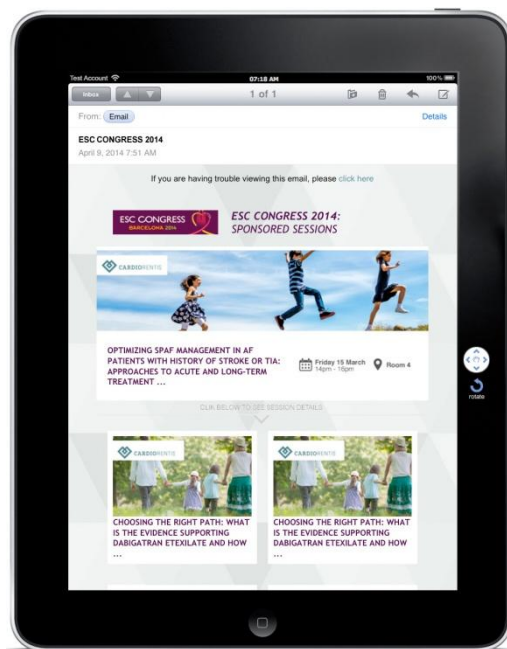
Test Account
07:18 AM
100%
Inbox
1 of 1
From: Email
Details
ESC CONGRESS 2014
April 9, 2014 7:51 AM

If you are having trouble viewing this email, please click here

ESC CONGRESS BARCELONA 2014
ESC CONGRESS 2014: SPONSORED SESSIONS

CARDIOMENTIS

OPTIMIZING SPAF MANAGEMENT IN AF PATIENTS WITH HISTORY OF STROKE OR TIA: APPROACHES TO ACUTE AND LONG-TERM TREATMENT ...

Friday 15 March 14pm - 16pm
Room 4

CLIK BELOW TO SEE SESSION DETAILS

CARDIOMENTIS

CHOOSING THE RIGHT PATH: WHAT IS THE EVIDENCE SUPPORTING DABIGATRAN ETEXILATE AND HOW ...

CARDIOMENTIS

CHOOSING THE RIGHT PATH: WHAT IS THE EVIDENCE SUPPORTING DABIGATRAN ETEXILATE AND HOW ...

rotate